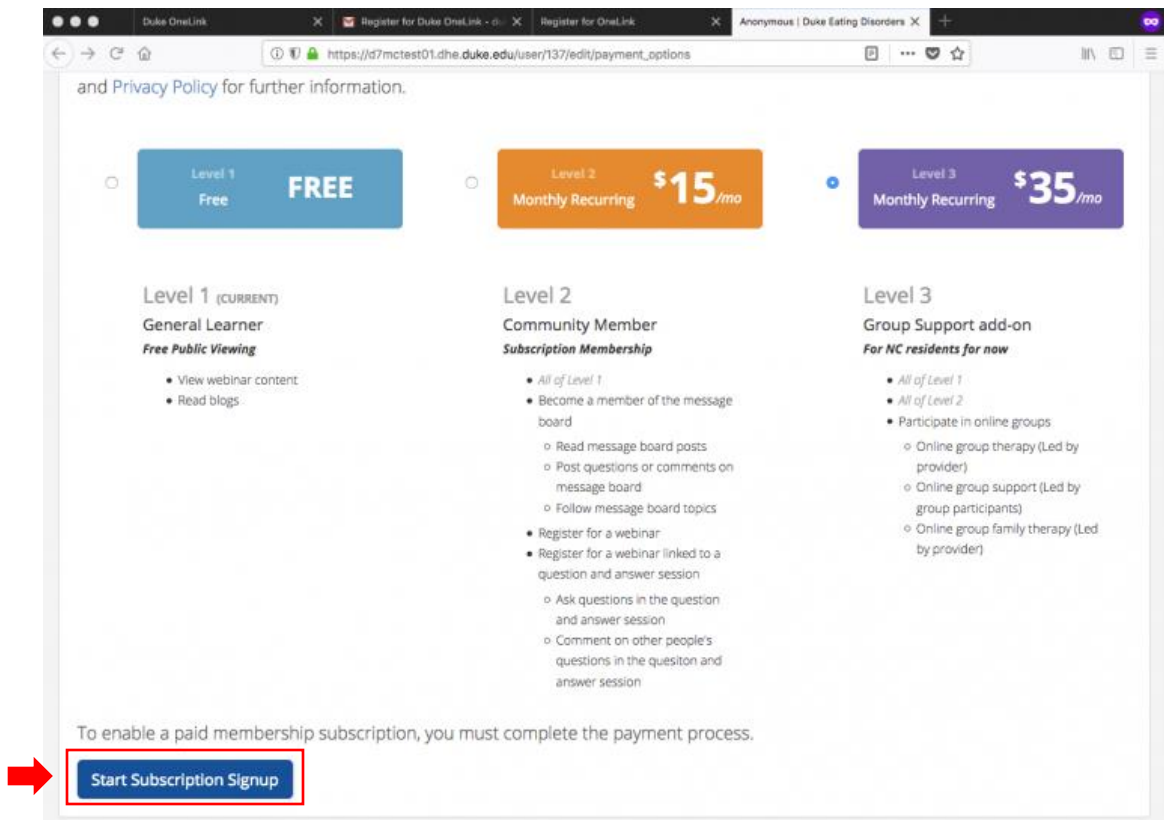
Duke OneLink
Register for Duke OneLink - d
Register for OneLink
Anonymous | Duke Eating Disorders

https://d7mctest01.dhe.duke.edu/user/137/edit/payment_options

and Privacy Policy for further information.

Level 1
Free
FREE

Level 2
Monthly Recurring
$^{\$}15$/mo

Level 3
Monthly Recurring
$^{\$}35$/mo

Level 1 (CURRENT)
General Learner
Free Public Viewing
- View webinar content
- Read blogs

Level 2
Community Member
Subscription Membership
- All of Level 1
- Become a member of the message board
  - Read message board posts
  - Post questions or comments on message board
  - Follow message board topics
- Register for a webinar
- Register for a webinar linked to a question and answer session
  - Ask questions in the question and answer session
  - Comment on other people's questions in the quesiton and answer session

Level 3
Group Support add-on
For NC residents for now
- All of Level 1
- All of Level 2
- Participate in online groups
  - Online group therapy (Led by provider)
  - Online group support (Led by group participants)
  - Online group family therapy (Led by provider)

To enable a paid membership subscription, you must complete the payment process.

Start Subscription Signup